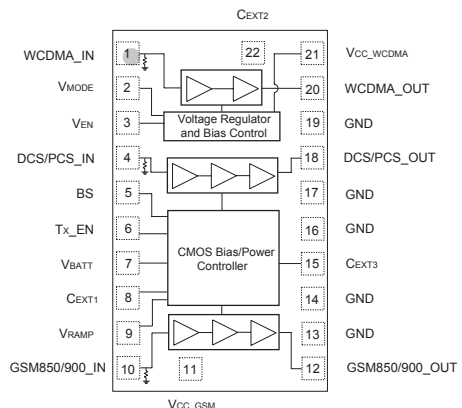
CEXT2

WCDMA_IN 1
VMODE 2
VEN 3
DCS/PCS_IN 4
BS 5
TX_EN 6
VBATT 7
CEXT1 8
VRAMP 9
GSM850/900_IN 10
11

22

21 VCC_WCDMA
20 WCDMA_OUT
19 GND
18 DCS/PCS_OUT
17 GND
16 GND
15 CEXT3
14 GND
13 GND
12 GSM850/900_OUT

Voltage Regulator and Bias Control

CMOS Bias/Power Controller

VCC_GSM